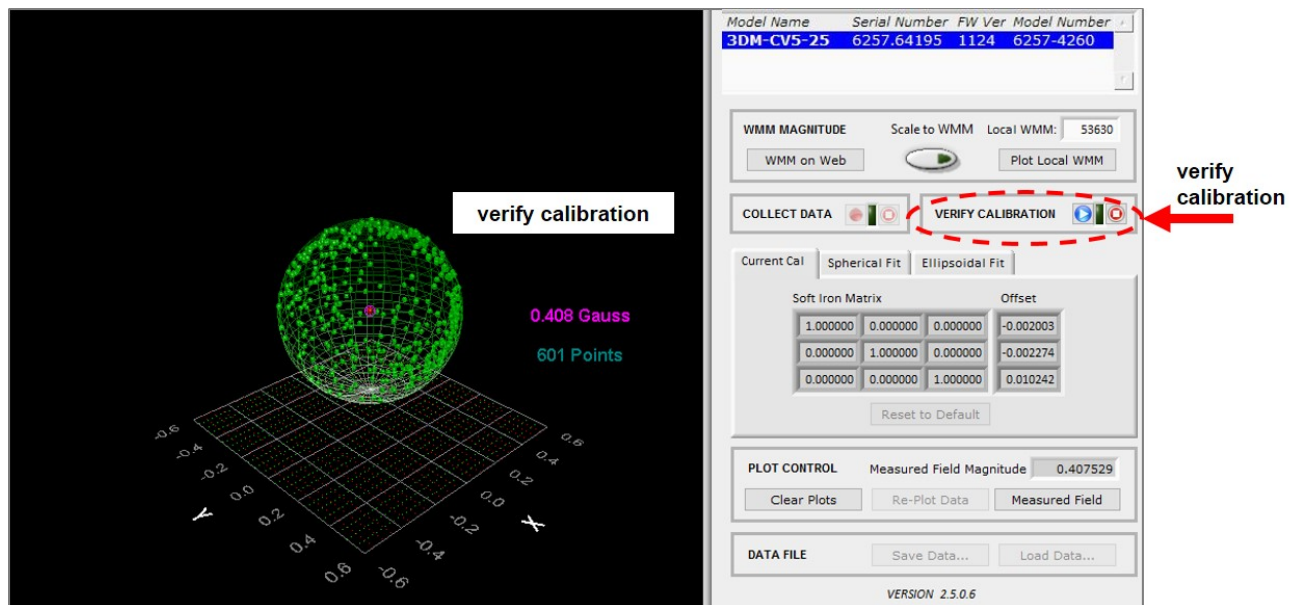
verify calibration

0.408 Gauss

601 Points

-0.6 -0.4 -0.2 0.0 0.2 0.4 0.6 Y

0.6 0.4 0.2 0.0 -0.2 -0.4 -0.6 X

| Model Name | Serial Number | FW Ver | Model Number |
|---|---|---|---|
| 3DM-CV5-25 | 6257.64195 | 1124 | 6257-4260 |

WMM MAGNITUDE
Scale to WMM
Local WMM: 53630
WMM on Web
Plot Local WMM

COLLECT DATA

VERIFY CALIBRATION

verify calibration

Current Cal | Spherical Fit | Ellipsoidal Fit

Soft Iron Matrix | Offset

| | | | |
|---|---|---|---|
| 1.000000 | 0.000000 | 0.000000 | -0.002003 |
| 0.000000 | 1.000000 | 0.000000 | -0.002274 |
| 0.000000 | 0.000000 | 1.000000 | 0.010242 |

Reset to Default

PLOT CONTROL
Measured Field Magnitude 0.407529
Clear Plots
Re-Plot Data
Measured Field

DATA FILE
Save Data...
Load Data...

VERSION 2.5.0.6